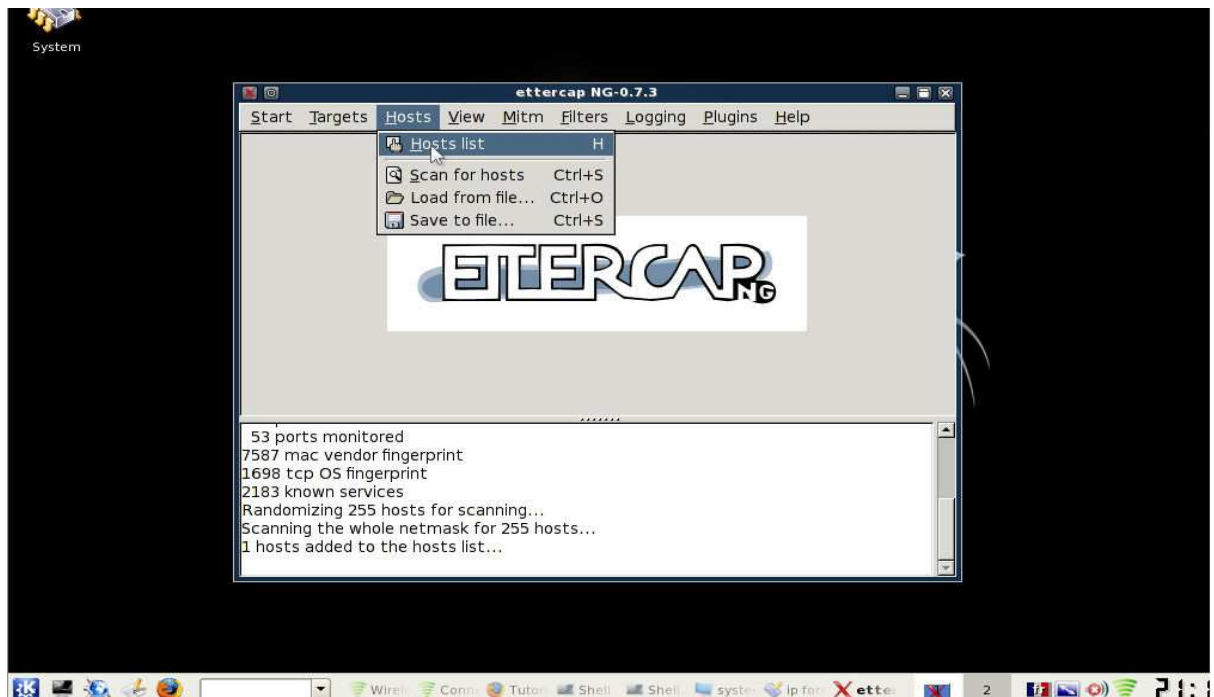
System

ettercap NG-0.7.3

Start Targets Hosts View Mitm Filters Logging Plugins Help

Hosts list H
Scan for hosts Ctrl+S
Load from file... Ctrl+O
Save to file... Ctrl+S

ETTERCAP NG

53 ports monitored
7587 mac vendor fingerprint
1698 tcp OS fingerprint
2183 known services
Randomizing 255 hosts for scanning...
Scanning the whole netmask for 255 hosts...
1 hosts added to the hosts list...

Wirel Conn Tutor Shell Shell syste ip for ette 2 21: